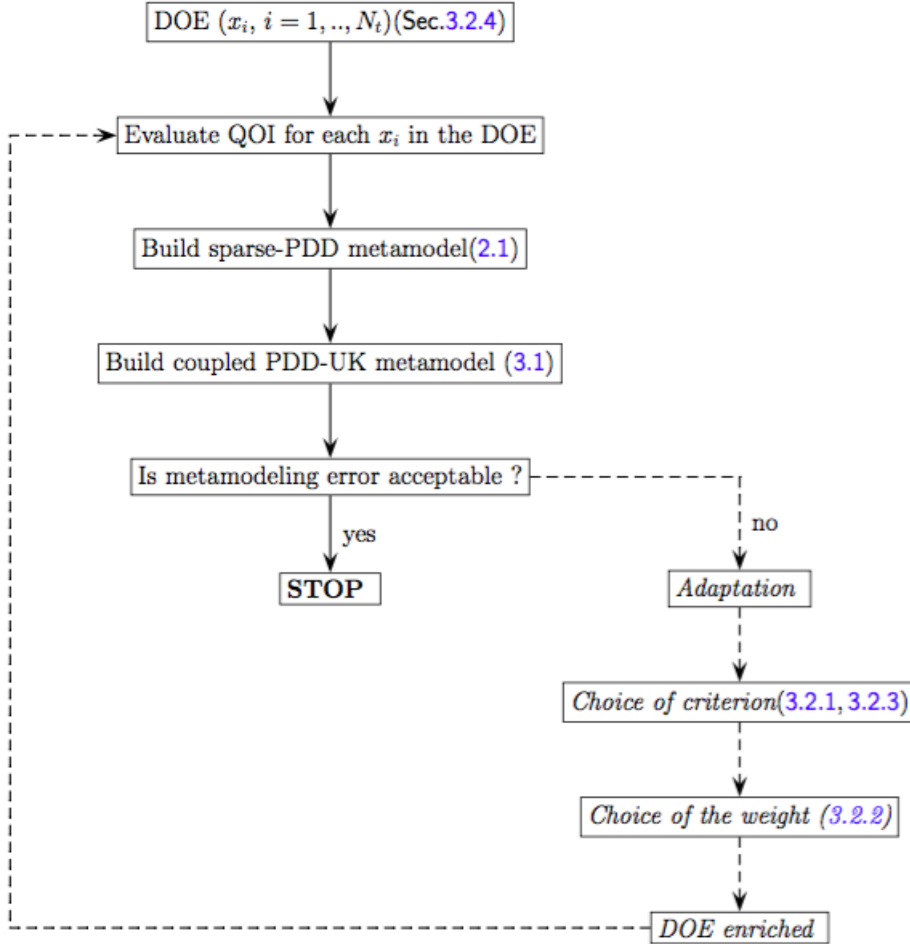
DOE ($x_i$, $i = 1, .., N_t$)(Sec.3.2.4)

Evaluate QOI for each $x_i$ in the DOE

Build sparse-PDD metamodel(2.1)

Build coupled PDD-UK metamodel (3.1)

Is metamodeling error acceptable ?

yes

STOP

no

Adaptation

Choice of criterion(3.2.1, 3.2.3)

Choice of the weight (3.2.2)

DOE enriched